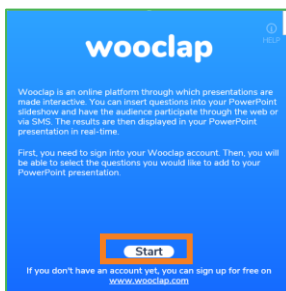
wooclap

HELP

Wooclap is an online platform through which presentations are made interactive. You can insert questions into your PowerPoint slideshow and have the audience participate through the web or via SMS. The results are then displayed in your PowerPoint presentation in real-time.

First, you need to sign into your Wooclap account. Then, you will be able to select the questions you would like to add to your PowerPoint presentation.

Start

If you don't have an account yet, you can sign up for free on www.wooclap.com